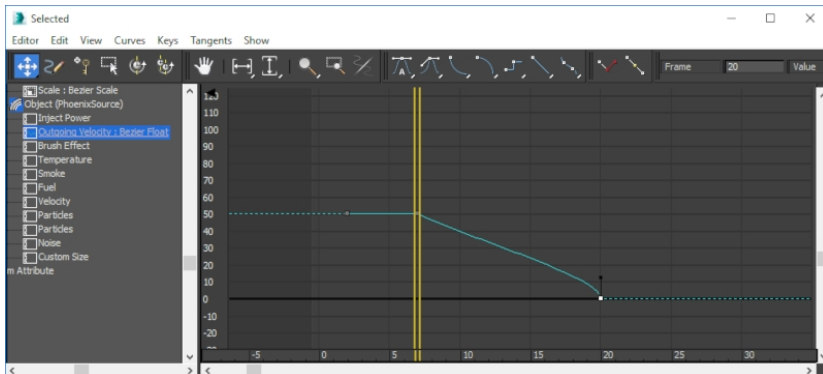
Selected

Editor Edit View Curves Keys Tangents Show

Frame 20 Value

Scale : Bezier Scale
Object (PhoenixSource)
Inject Power
Outgoing Velocity : Bezier Float
Brush Effect
Temperature
Smoke
Fuel
Velocity
Particles
Particles
Noise
Custom Size
m Attribute

110
100
90
80
70
60
50
40
30
20
10
0
-10
-20

-5
0
5
10
15
20
25
30